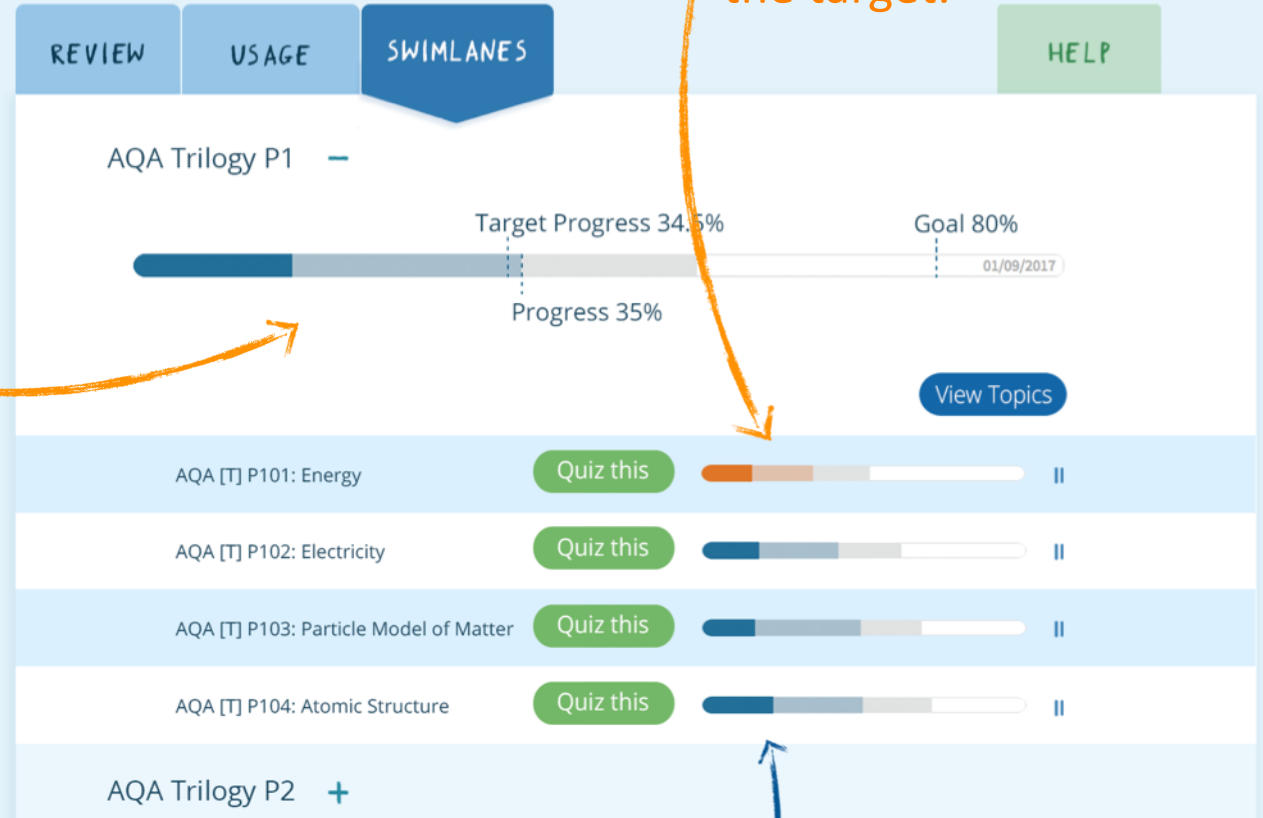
the target.

REVIEW

USAGE

SWIMLANES

HELP

AQA Trilogy P1 −

Target Progress 34.5%

Goal 80%

01/09/2017

Progress 35%

View Topics

AQA [T] P101: Energy

Quiz this

AQA [T] P102: Electricity

Quiz this

AQA [T] P103: Particle Model of Matter

Quiz this

AQA [T] P104: Atomic Structure

Quiz this

AQA Trilogy P2 +